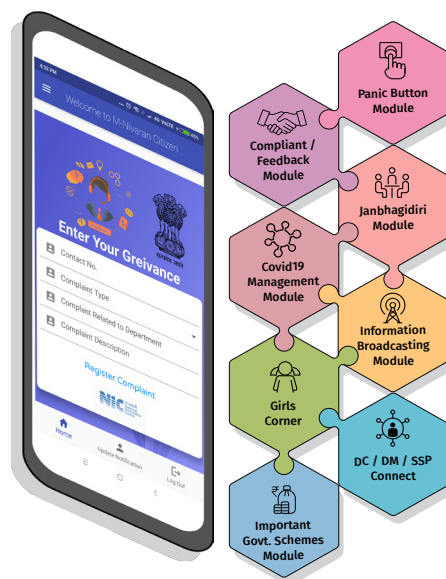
Welcome to M-Nivaran Citizen

Enter Your Greivance

Contact No.

Complaint Type

Complaint Related to Department

Complaint Description

Register Complaint

NIC

Home

Update Notification

Log Out

Panic Button Module

Compliant / Feedback Module

Janbhagidiri Module

Covid19 Management Module

Information Broadcasting Module

Girls Corner

DC / DM / SSP Connect

Important Govt. Schemes Module